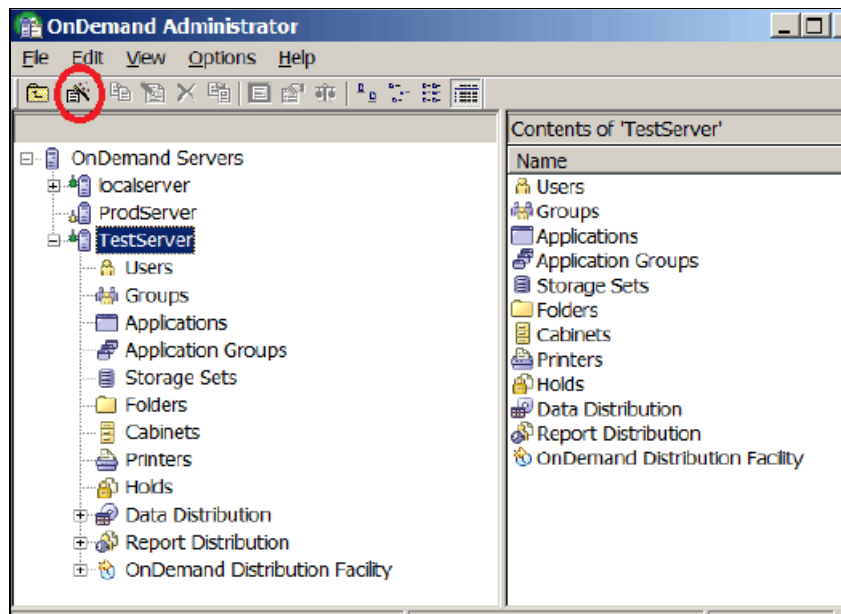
OnDemand Administrator

File Edit View Options Help

OnDemand Servers
localserver
ProdServer
TestServer
Users
Groups
Applications
Application Groups
Storage Sets
Folders
Cabinets
Printers
Holds
Data Distribution
Report Distribution
OnDemand Distribution Facility

Contents of 'TestServer'

Name
Users
Groups
Applications
Application Groups
Storage Sets
Folders
Cabinets
Printers
Holds
Data Distribution
Report Distribution
OnDemand Distribution Facility